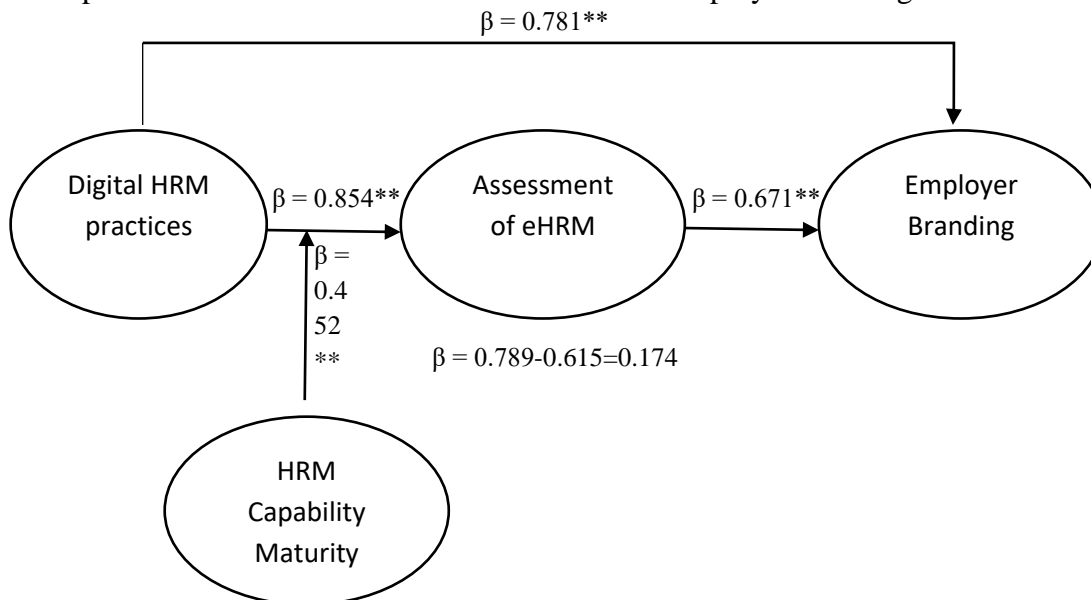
$\beta = 0.781^{**}$

Digital HRM practices

$\beta = 0.854^{**}$

Assessment of eHRM

$\beta = 0.671^{**}$

Employer Branding

$\beta = 0.452^{**}$

$\beta = 0.789-0.615=0.174$

HRM Capability Maturity